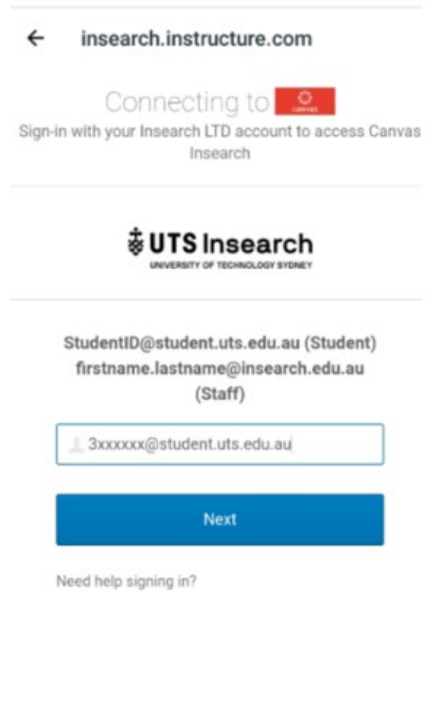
← insearch.instructure.com

Connecting to

Sign-in with your Insearch LTD account to access Canvas Insearch

UTS Insearch
UNIVERSITY OF TECHNOLOGY SYDNEY

StudentID@student.uts.edu.au (Student)
firstname.lastname@insearch.edu.au (Staff)

3xxxxxx@student.uts.edu.au

Next

Need help signing in?